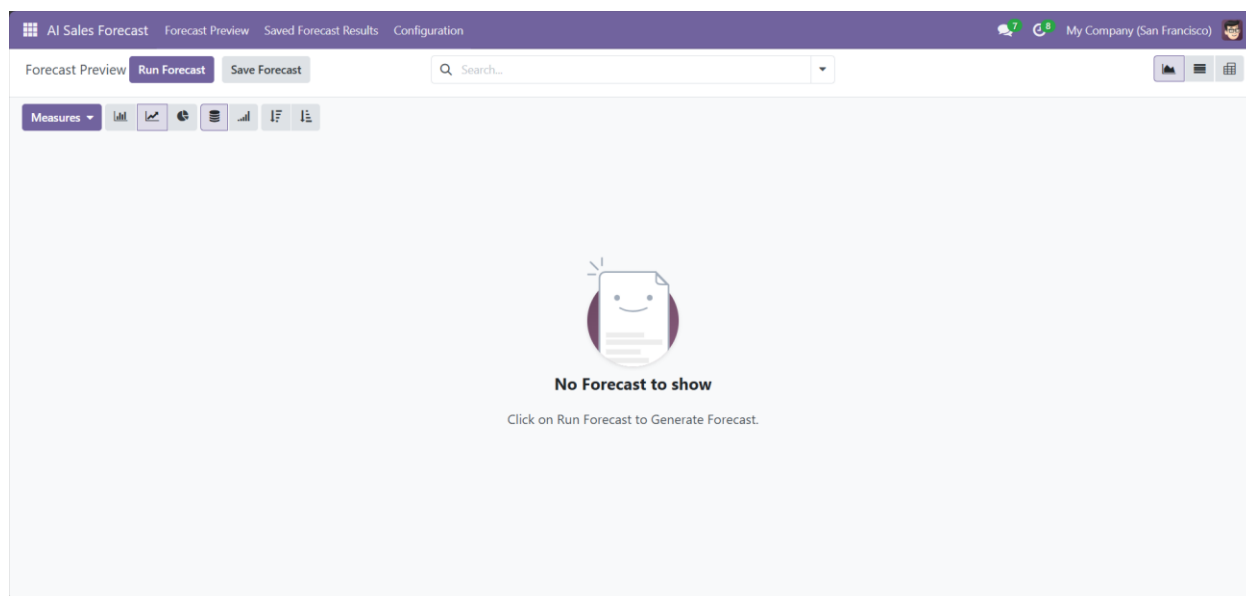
AI Sales Forecast Forecast Preview Saved Forecast Results Configuration 7 8 My Company (San Francisco)

Forecast Preview Run Forecast Save Forecast Search...

Measures

No Forecast to show

Click on Run Forecast to Generate Forecast.